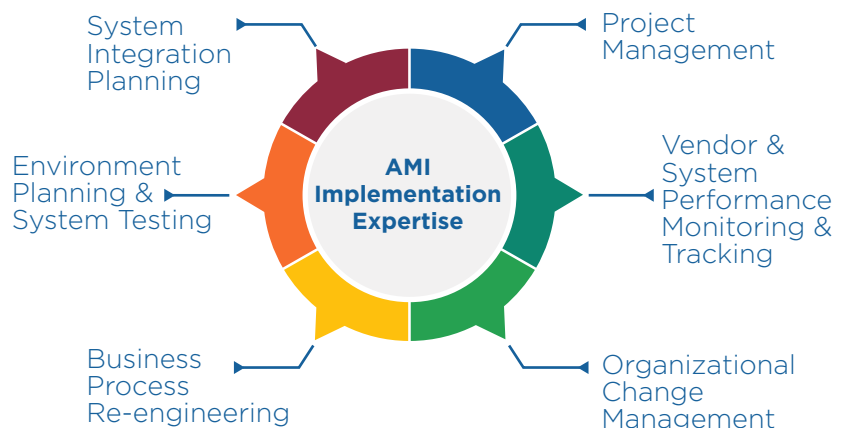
AMI Implementation Expertise

Project Management

Vendor & System Performance Monitoring & Tracking

Organizational Change Management

Business Process Re-engineering

Environment Planning & System Testing

System Integration Planning